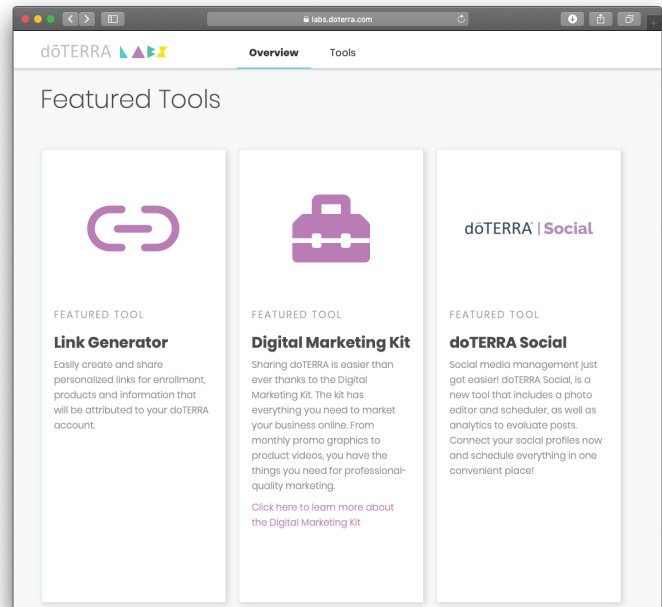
labs.doterra.com

dōTERRA LABS

Overview

Tools

Featured Tools

FEATURED TOOL

Link Generator

Easily create and share personalized links for enrollment, products and information that will be attributed to your doTERRA account.

FEATURED TOOL

Digital Marketing Kit

Sharing doTERRA is easier than ever thanks to the Digital Marketing Kit. The kit has everything you need to market your business online. From monthly promo graphics to product videos, you have the things you need for professional-quality marketing.

Click here to learn more about the Digital Marketing Kit

dōTERRA | Social

FEATURED TOOL

doTERRA Social

Social media management just got easier! doTERRA Social, is a new tool that includes a photo editor and scheduler, as well as analytics to evaluate posts. Connect your social profiles now and schedule everything in one convenient place!